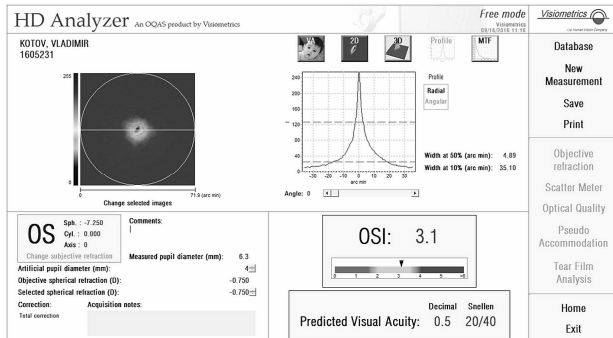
HD Analyzer An OQAS product by Visiometrics

Free mode
Visiometrics
09/10/2018 11:16

Visiometrics
Let Your Vision Company

KOTOV, VLADIMIR
1605231

VA 2D 3D Profile MTF

255
0
71.9 (arc min)
Change selected images

240
200
160
120
80
40
0
-30 -20 -10 0 10 20 30
arc min

Profile
Radial
Angular

Width at 50% (arc min): 4.89
Width at 10% (arc min): 35.10

Angle: 0

OS
Sph. : -7.250
Cyl. : 0.000
Axis : 0
Change subjective refraction

Comments:

Measured pupil diameter (mm): 6.3
Artificial pupil diameter (mm): 4
Objective spherical refraction (D): -0.750
Selected spherical refraction (D): -0.750

Correction: Total correction
Acquisition notes:

OSI: 3.1

0 1 2 3 4 5 >5

Predicted Visual Acuity: Decimal 0.5 Snellen 20/40

Database
New Measurement
Save
Print
Objective refraction
Scatter Meter
Optical Quality
Pseudo Accommodation
Tear Film Analysis
Home
Exit